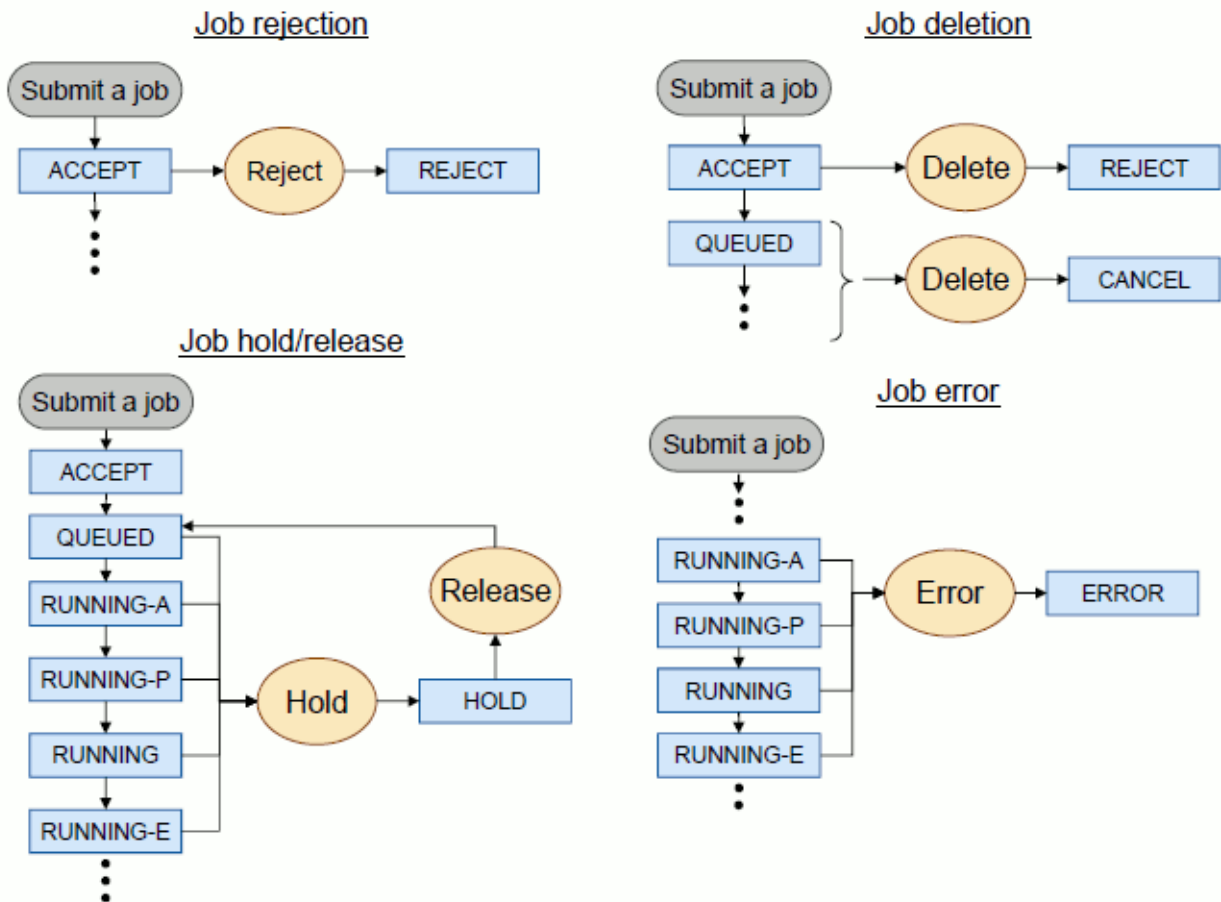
Job rejection

Submit a job

ACCEPT

Reject

REJECT

Job deletion

Submit a job

ACCEPT

Delete

REJECT

QUEUED

Delete

CANCEL

Job hold/release

Submit a job

ACCEPT

QUEUED

RUNNING-A

RUNNING-P

RUNNING

RUNNING-E

Release

Hold

HOLD

Job error

Submit a job

RUNNING-A

RUNNING-P

RUNNING

RUNNING-E

Error

ERROR